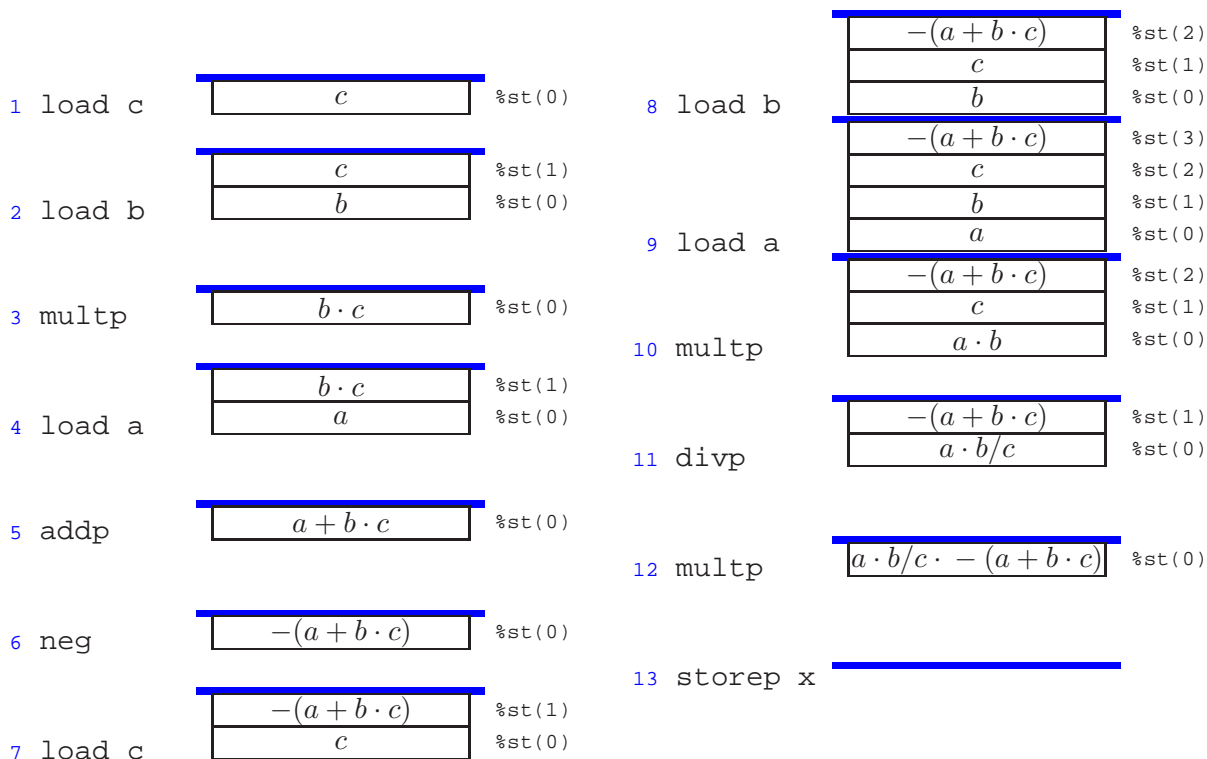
1 load c

| $c$ | %st(0) |
|---|---|

2 load b

| $c$ | %st(1) |
|---|---|
| $b$ | %st(0) |

3 multp

| $b \cdot c$ | %st(0) |
|---|---|

4 load a

| $b \cdot c$ | %st(1) |
|---|---|
| $a$ | %st(0) |

5 addp

| $a + b \cdot c$ | %st(0) |
|---|---|

6 neg

| $-(a + b \cdot c)$ | %st(0) |
|---|---|

7 load c

| $-(a + b \cdot c)$ | %st(1) |
|---|---|
| $c$ | %st(0) |

8 load b

| $-(a + b \cdot c)$ | %st(2) |
|---|---|
| $c$ | %st(1) |
| $b$ | %st(0) |

9 load a

| $-(a + b \cdot c)$ | %st(3) |
|---|---|
| $c$ | %st(2) |
| $b$ | %st(1) |
| $a$ | %st(0) |

10 multp

| $-(a + b \cdot c)$ | %st(2) |
|---|---|
| $c$ | %st(1) |
| $a \cdot b$ | %st(0) |

11 divp

| $-(a + b \cdot c)$ | %st(1) |
|---|---|
| $a \cdot b/c$ | %st(0) |

12 multp

| $a \cdot b/c \cdot -(a + b \cdot c)$ | %st(0) |
|---|---|

13 storep x